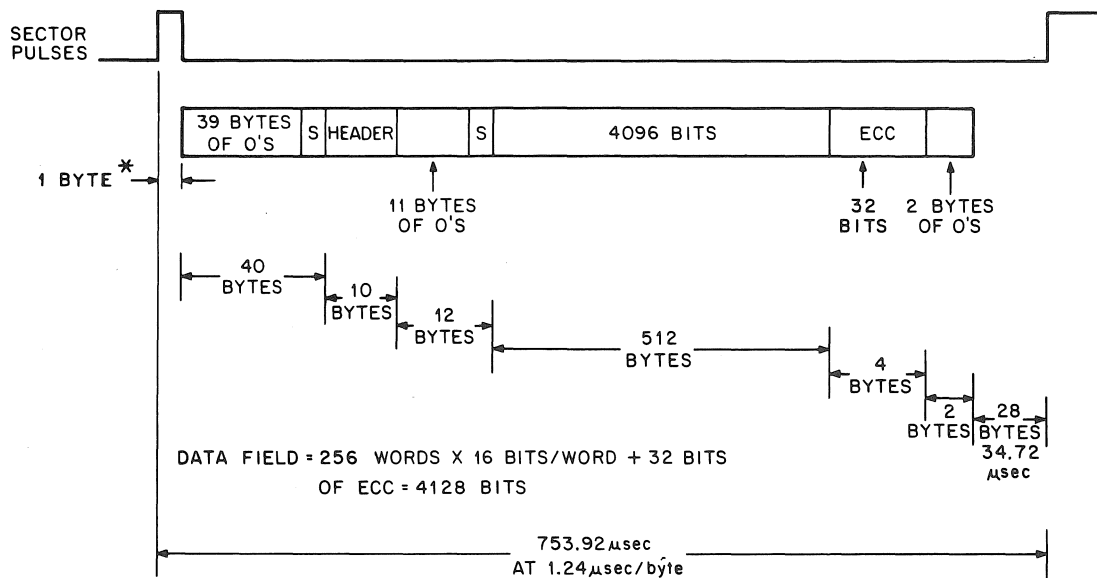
SECTOR PULSES

| 39 BYTES OF O'S | S | HEADER | | S | 4096 BITS | ECC | |
|---|---|---|---|---|---|---|---|

1 BYTE *

11 BYTES OF O'S

32 BITS

2 BYTES OF O'S

40 BYTES

10 BYTES

12 BYTES

512 BYTES

4 BYTES

2 BYTES

28 BYTES

34.72 $\mu$sec

DATA FIELD = 256 WORDS X 16 BITS/WORD + 32 BITS OF ECC = 4128 BITS

753.92 $\mu$sec
AT 1.24 $\mu$sec/byte